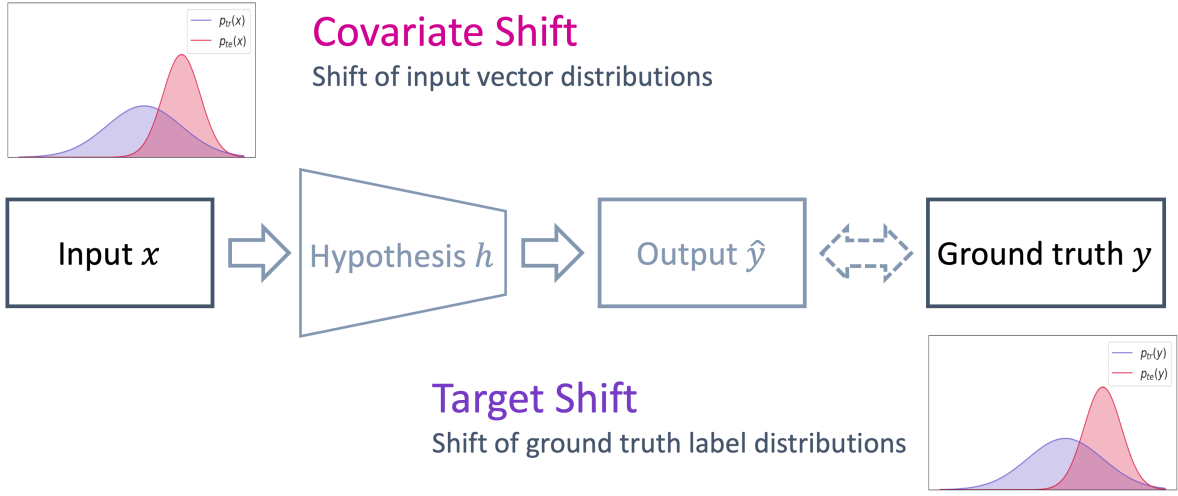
$p_{tr}(x)$
$p_{te}(x)$

Covariate Shift
Shift of input vector distributions

Input $x$

Hypothesis $h$

Output $\hat{y}$

Ground truth $y$

$p_{tr}(y)$
$p_{te}(y)$

Target Shift
Shift of ground truth label distributions